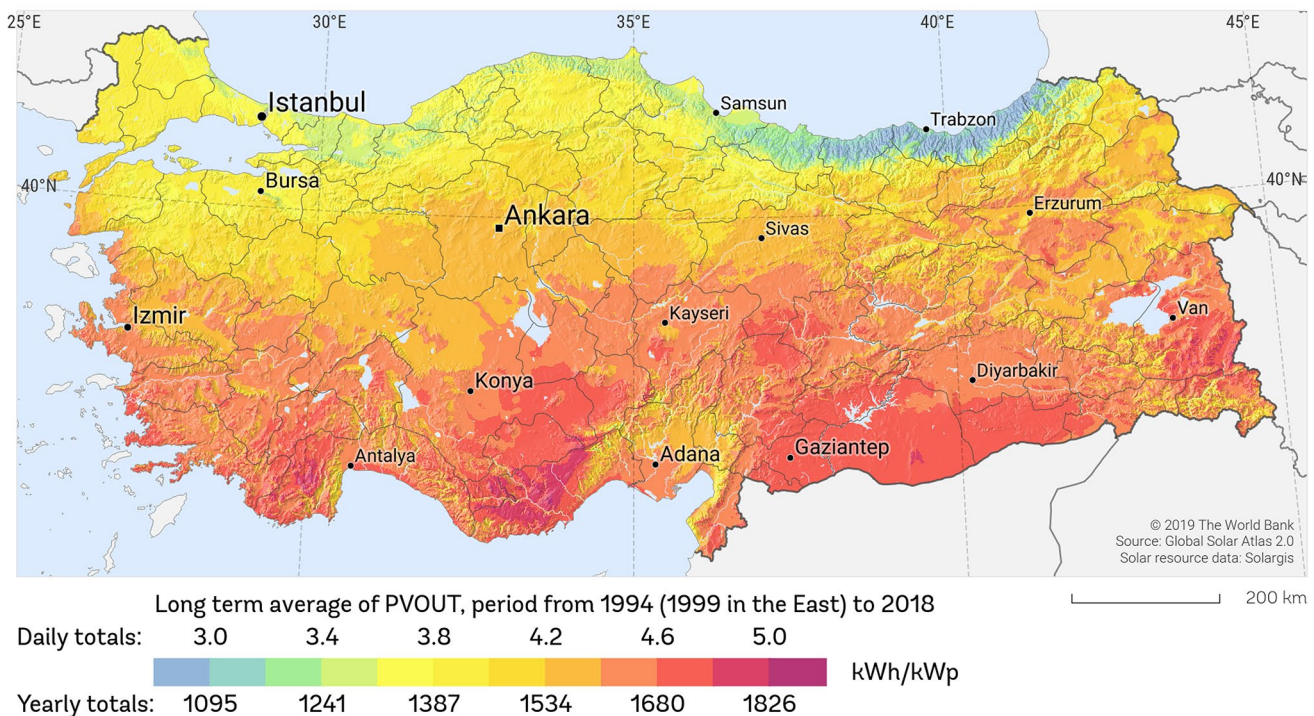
25°E
30°E
35°E
40°E
45°E
40°N
40°N
Istanbul
Samsun
Trabzon
Bursa
Ankara
Erzurum
Sivas
Izmir
Kayseri
Van
Konya
Diyarbakir
Antalya
Adana
Gaziantep
© 2019 The World Bank
Source: Global Solar Atlas 2.0
Solar resource data: Solargis

Long term average of PVOUT, period from 1994 (1999 in the East) to 2018
200 km

| Daily totals: | 3.0 | 3.4 | 3.8 | 4.2 | 4.6 | 5.0 |
|---|---|---|---|---|---|---|
| Yearly totals: | 1095 | 1241 | 1387 | 1534 | 1680 | 1826 |

kWh/kWp